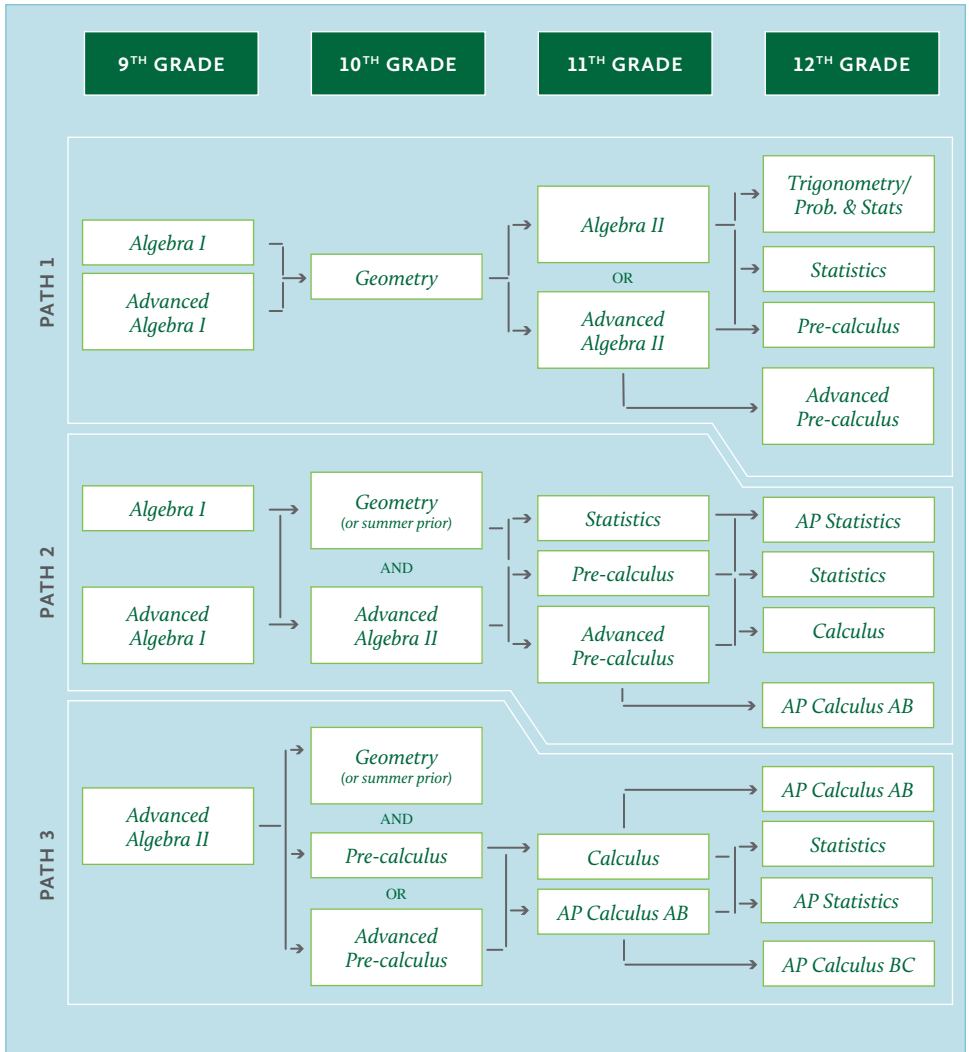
$9^{TH}$ GRADE

$10^{TH}$ GRADE

$11^{TH}$ GRADE

$12^{TH}$ GRADE

PATH 1

Algebra I

Advanced Algebra I

Geometry

Algebra II

OR

Advanced Algebra II

Trigonometry/ Prob. & Stats

Statistics

Pre-calculus

Advanced Pre-calculus

PATH 2

Algebra I

Advanced Algebra I

Geometry (or summer prior)

AND

Advanced Algebra II

Statistics

Pre-calculus

Advanced Pre-calculus

AP Statistics

Statistics

Calculus

AP Calculus AB

PATH 3

Advanced Algebra II

Geometry (or summer prior)

AND

Pre-calculus

OR

Advanced Pre-calculus

Calculus

AP Calculus AB

AP Calculus AB

Statistics

AP Statistics

AP Calculus BC